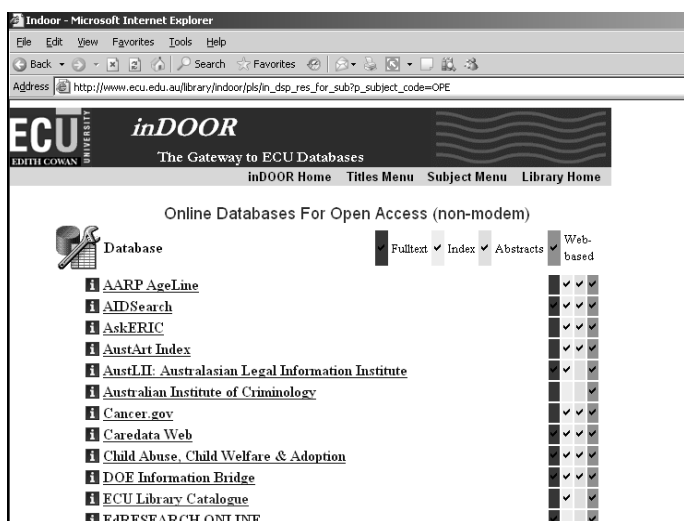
Indoor - Microsoft Internet Explorer
File Edit View Favorites Tools Help
Back Search Favorites
Address http://www.ecu.edu.au/library/indoor/pls/in_dsp_res_for_sub?p_subject_code=OPE

ECU EDITH COWAN UNIVERSITY
inDOOR
The Gateway to ECU Databases
inDOOR Home Titles Menu Subject Menu Library Home

Online Databases For Open Access (non-modem)

Database ✔ Fulltext ✔ Index ✔ Abstracts ✔ Web-based

| Database | Fulltext | Index | Abstracts | Web-based |
|---|---|---|---|---|
| AARP AgeLine | | ✔ | ✔ | ✔ |
| AIDSearch | | ✔ | ✔ | ✔ |
| AskERIC | | ✔ | ✔ | ✔ |
| AustArt Index | | ✔ | ✔ | ✔ |
| AustLII: Australasian Legal Information Institute | ✔ | ✔ | | ✔ |
| Australian Institute of Criminology | | | | ✔ |
| Cancer.gov | | ✔ | ✔ | ✔ |
| Caredata Web | ✔ | ✔ | ✔ | ✔ |
| Child Abuse, Child Welfare & Adoption | ✔ | ✔ | ✔ | ✔ |
| DOE Information Bridge | ✔ | ✔ | ✔ | ✔ |
| ECU Library Catalogue | | ✔ | | ✔ |
| EdRESEARCH ONLINE | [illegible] | | | |